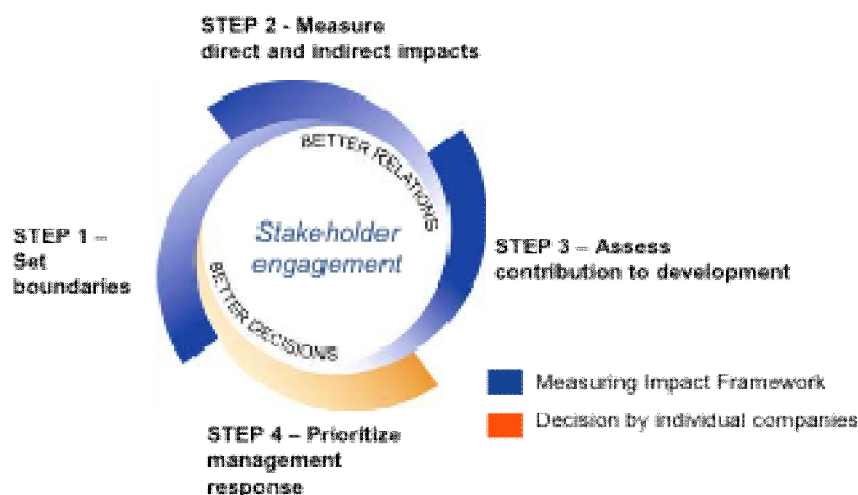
STEP 2 - Measure direct and indirect impacts

BETTER RELATIONS

STEP 1 – Set boundaries

Stakeholder engagement

STEP 3 – Assess contribution to development

BETTER DECISIONS

Measuring Impact Framework

Decision by individual companies

STEP 4 – Prioritize management response